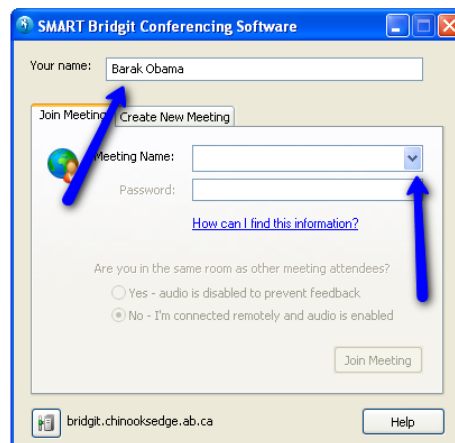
SMART Bridgit Conferencing Software

Your name: Barak Obama

Join Meeting | Create New Meeting

Meeting Name:

Password:

How can I find this information?

Are you in the same room as other meeting attendees?

Yes - audio is disabled to prevent feedback

No - I'm connected remotely and audio is enabled

Join Meeting

bridgit.chinooksedge.ab.ca

Help